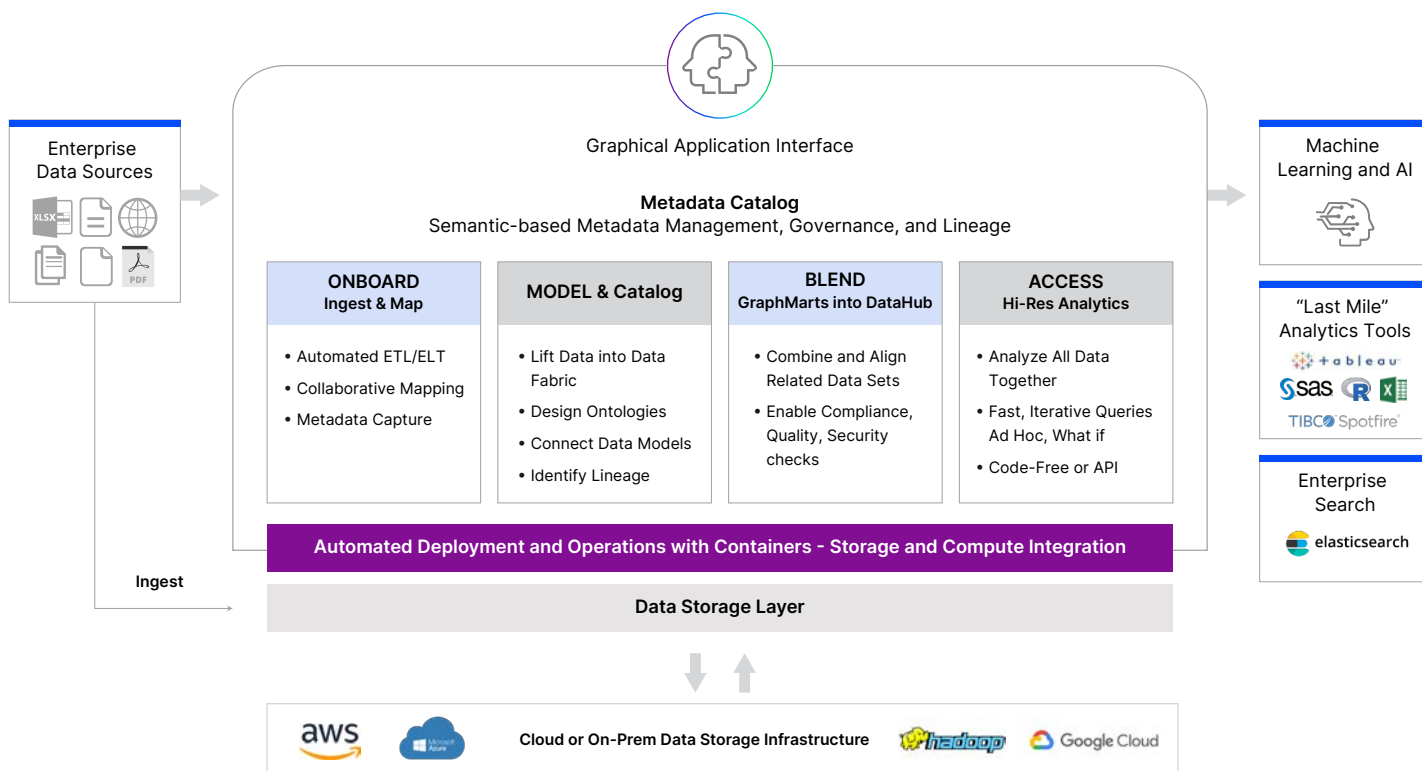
Enterprise Data Sources

XLSX

PDF

Graphical Application Interface

Metadata Catalog
Semantic-based Metadata Management, Governance, and Lineage

ONBOARD
Ingest & Map

- Automated ETL/ELT
- Collaborative Mapping
- Metadata Capture

MODEL & Catalog

- Lift Data into Data Fabric
- Design Ontologies
- Connect Data Models
- Identify Lineage

BLEND
GraphMarts into DataHub

- Combine and Align Related Data Sets
- Enable Compliance, Quality, Security checks

ACCESS
Hi-Res Analytics

- Analyze All Data Together
- Fast, Iterative Queries Ad Hoc, What if
- Code-Free or API

Automated Deployment and Operations with Containers - Storage and Compute Integration

Ingest

Data Storage Layer

Machine Learning and AI

"Last Mile" Analytics Tools

tableau

sas

R

TIBCO Spotfire

Enterprise Search

elasticsearch

aws

Microsoft Azure

Cloud or On-Prem Data Storage Infrastructure

hadoop

Google Cloud